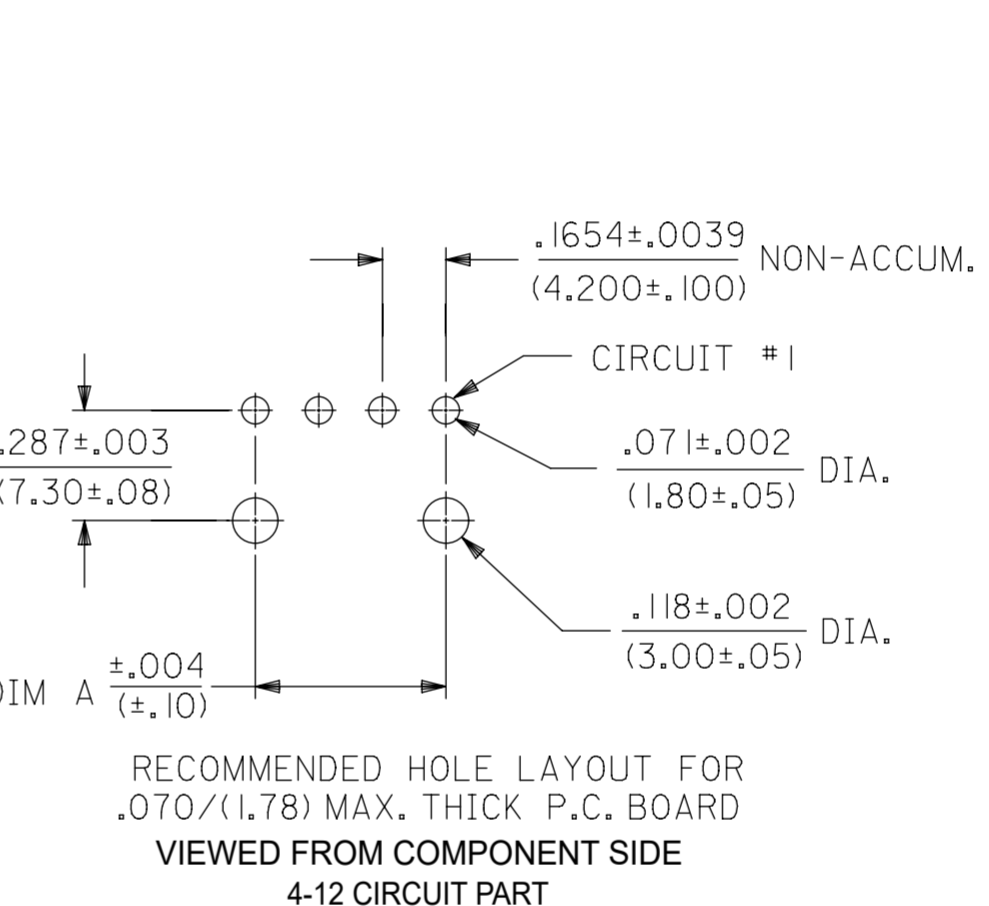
$\frac{.1654\pm.0039}{(4.200\pm.100)}$ NON-ACCUM.

CIRCUIT #1

.287±.003
(7.30±.08)

$\frac{.071\pm.002}{(1.80\pm.05)}$ DIA.

$\frac{.118\pm.002}{(3.00\pm.05)}$ DIA.

DIM A $\frac{\pm.004}{(\pm.10)}$

RECOMMENDED HOLE LAYOUT FOR .070/(1.78) MAX. THICK P.C. BOARD

VIEWED FROM COMPONENT SIDE
4-12 CIRCUIT PART